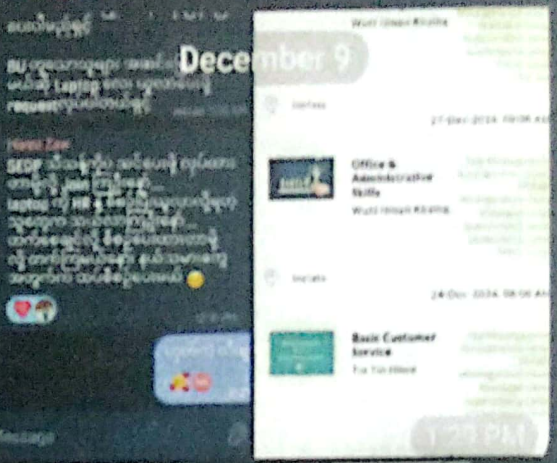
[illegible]

BU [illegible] Laptop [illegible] request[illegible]

Htoo Zaw
SEDP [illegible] Laptop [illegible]

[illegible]

Message

December 9

Wutt Hmon Khaing

Inclass

27-Dec-2024 08:00 AM

Office & Administrative Skills

Wutt Hmon Khaing

Inclass

24-Dec-2024 08:00 AM

Basic Customer Service

Tin Tin Htwe

1:23 PM